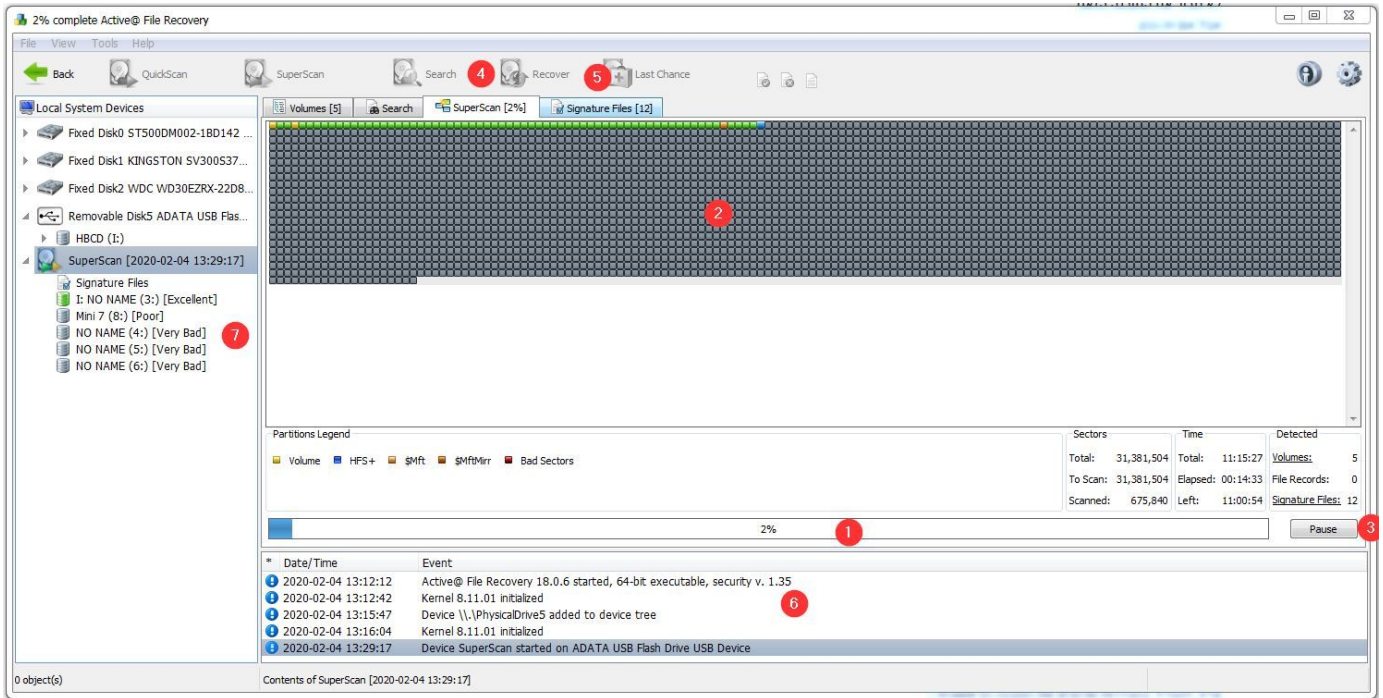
2% complete Active@ File Recovery

File View Tools Help

Back QuickScan SuperScan Search 4 Recover 5 Last Chance

Local System Devices
Fixed Disk0 ST500DM002-1BD142 ...
Fixed Disk1 KINGSTON SV300S37...
Fixed Disk2 WDC WD30EZRX-22D8...
Removable Disk5 ADATA USB Flas...
HBCD (I:)
SuperScan [2020-02-04 13:29:17]
Signature Files
I: NO NAME (3:) [Excellent]
Mini 7 (8:) [Poor]
NO NAME (4:) [Very Bad]
NO NAME (5:) [Very Bad]
NO NAME (6:) [Very Bad]
7

Volumes [5] Search SuperScan [2%] Signature Files [12]

2

Partitions Legend
Volume HFS+ $Mft $MftMirr Bad Sectors

| Sectors | | Time | | Detected | |
|---|---|---|---|---|---|
| Total: | 31,381,504 | Total: | 11:15:27 | Volumes: | 5 |
| To Scan: | 31,381,504 | Elapsed: | 00:14:33 | File Records: | 0 |
| Scanned: | 675,840 | Left: | 11:00:54 | Signature Files: | 12 |

2% 1

Pause 3

| * | Date/Time | Event |
|---|---|---|
| | 2020-02-04 13:12:12 | Active@ File Recovery 18.0.6 started, 64-bit executable, security v. 1.35 |
| | 2020-02-04 13:12:42 | Kernel 8.11.01 initialized |
| | 2020-02-04 13:15:47 | Device \\.\PhysicalDrive5 added to device tree |
| | 2020-02-04 13:16:04 | Kernel 8.11.01 initialized |
| | 2020-02-04 13:29:17 | Device SuperScan started on ADATA USB Flash Drive USB Device |

6

0 object(s)
Contents of SuperScan [2020-02-04 13:29:17]